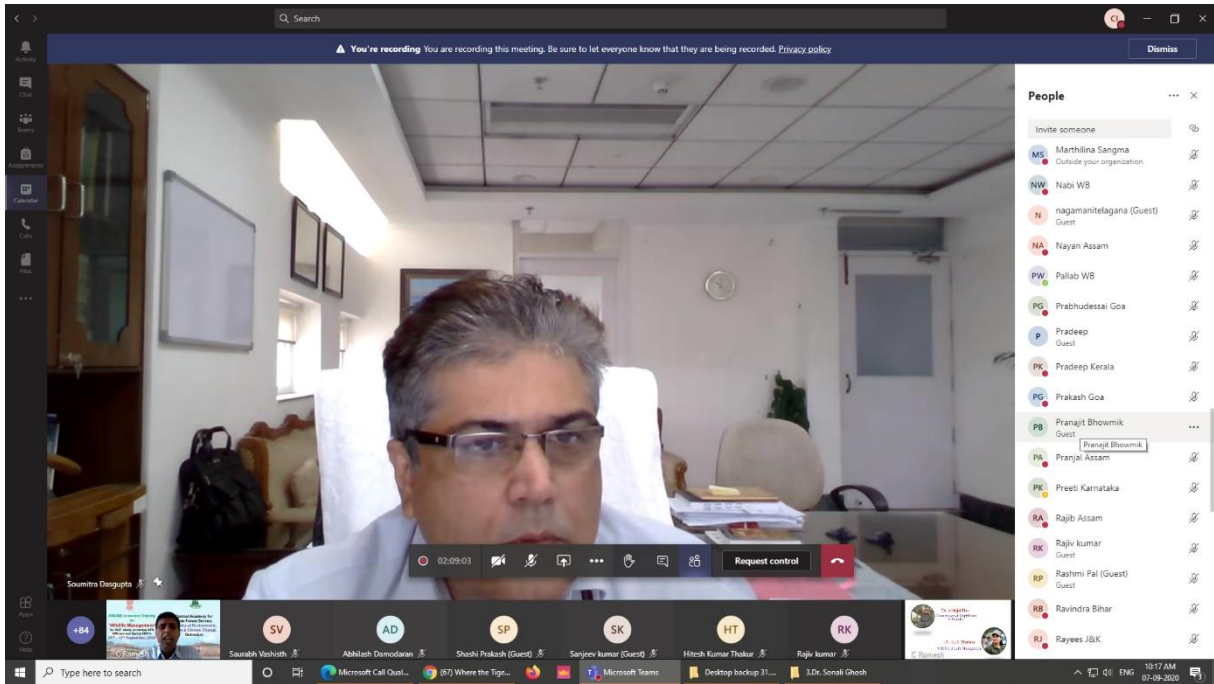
Search

Activity
Chat
Teams
Assignments
Calendar
Calls
Files
...
Apps
Help

You're recording You are recording this meeting. Be sure to let everyone know that they are being recorded. Privacy policy

Dismiss

People

Invite someone

MS Marthilina Sangma
Outside your organization

NW Nabi WB

N nagamanitelagana (Guest)
Guest

NA Nayan Assam

PW Pallab WB

PG Prabhudessai Goa

P Pradeep
Guest

PK Pradeep Kerala

PG Prakash Goa

PB Pranajit Bhowmik
Guest
Pranajit Bhowmik

PA Pranjal Assam

PK Preeti Karnataka

RA Rajib Assam

RK Rajiv kumar
Guest

RP Rashmi Pal (Guest)
Guest

RB Ravindra Bihar

RJ Rayees J&K

Soumitra Dasgupta

02:09:03

Request control

+84

C Ramesh

SV Saurabh Vashisth

AD Abhilash Damodaran

SP Shashi Prakash (Guest)

SK Sanjeev kumar (Guest)

HT Hitesh Kumar Thakur

RK Rajiv kumar

C Ramesh

Type here to search

Microsoft Call Qual...

(67) Where the Tige...

Microsoft Teams

Desktop backup 31...

3.Dr. Sonali Ghosh

ENG

10:17 AM
07-09-2020